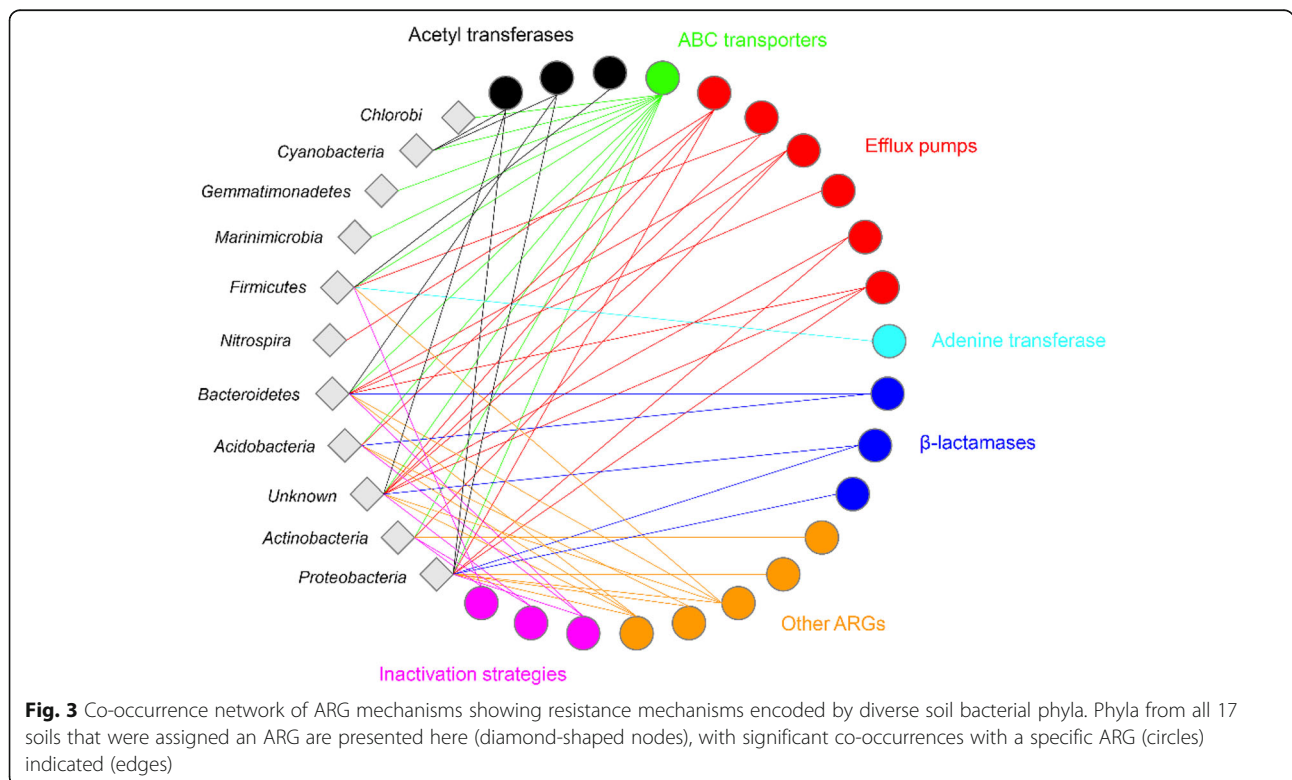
Acetyl transferases

ABC transporters

Efflux pumps

Adenine transferase

β-lactamases

Other ARGs

Inactivation strategies

Chlorobi

Cyanobacteria

Gemmatimonadetes

Marinimicrobia

Firmicutes

Nitrospira

Bacteroidetes

Acidobacteria

Unknown

Actinobacteria

Proteobacteria

**Fig. 3** Co-occurrence network of ARG mechanisms showing resistance mechanisms encoded by diverse soil bacterial phyla. Phyla from all 17 soils that were assigned an ARG are presented here (diamond-shaped nodes), with significant co-occurrences with a specific ARG (circles) indicated (edges)